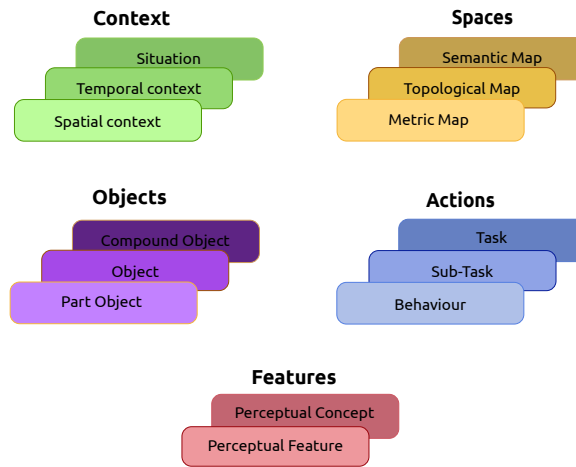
Context

Situation

Temporal context

Spatial context

Spaces

Semantic Map

Topological Map

Metric Map

Objects

Compound Object

Object

Part Object

Actions

Task

Sub-Task

Behaviour

Features

Perceptual Concept

Perceptual Feature